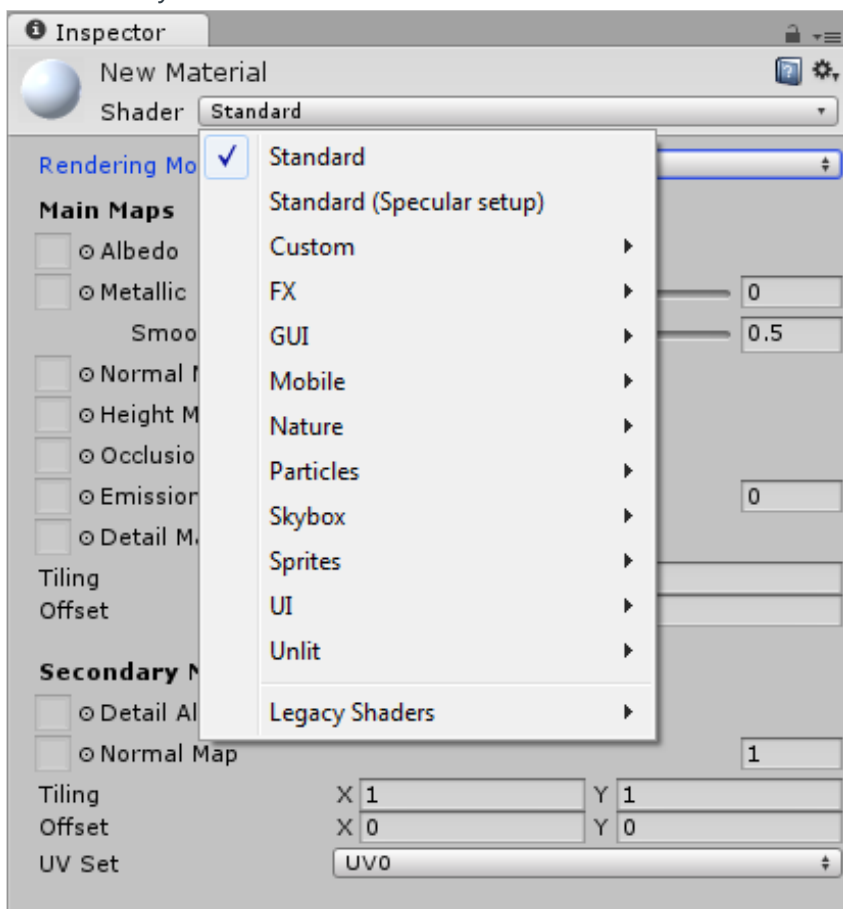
Inspector

New Material
Shader Standard

Rendering Mo
Main Maps
Albedo
Metallic
Smoo
Normal M
Height M
Occlusio
Emission
Detail M
Tiling
Offset

Secondary M
Detail Al
Normal Map
Tiling X 1 Y 1
Offset X 0 Y 0
UV Set UV0

0
0.5
0
1

✓ Standard
Standard (Specular setup)
Custom
FX
GUI
Mobile
Nature
Particles
Skybox
Sprites
UI
Unlit
Legacy Shaders